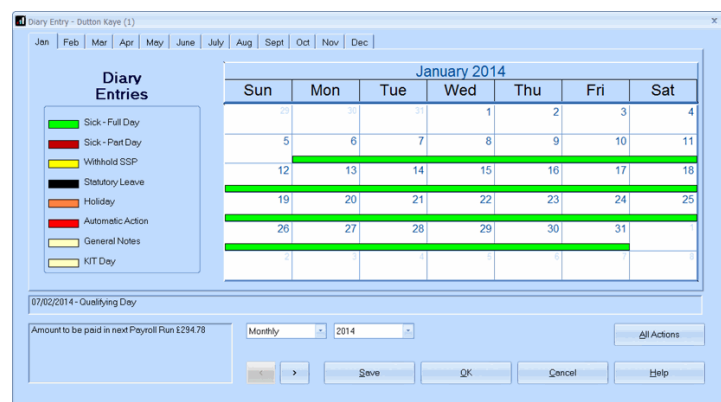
Diary Entry - Dutton Kaye (1)

Jan | Feb | Mar | Apr | May | June | July | Aug | Sept | Oct | Nov | Dec

Diary Entries

Sick - Full Day
Sick - Part Day
Withhold SSP
Statutory Leave
Holiday
Automatic Action
General Notes
KIT Day

January 2014

| Sun | Mon | Tue | Wed | Thu | Fri | Sat |
|---|---|---|---|---|---|---|
| 29 | 30 | 31 | 1 | 2 | 3 | 4 |
| 5 | 6 | 7 | 8 | 9 | 10 | 11 |
| 12 | 13 | 14 | 15 | 16 | 17 | 18 |
| 19 | 20 | 21 | 22 | 23 | 24 | 25 |
| 26 | 27 | 28 | 29 | 30 | 31 | 1 |
| 2 | 3 | 4 | 5 | 6 | 7 | 8 |

07/02/2014 - Qualifying Day

Amount to be paid in next Payroll Run £294.78

Monthly | 2014

All Actions

< | > | Save | OK | Cancel | Help